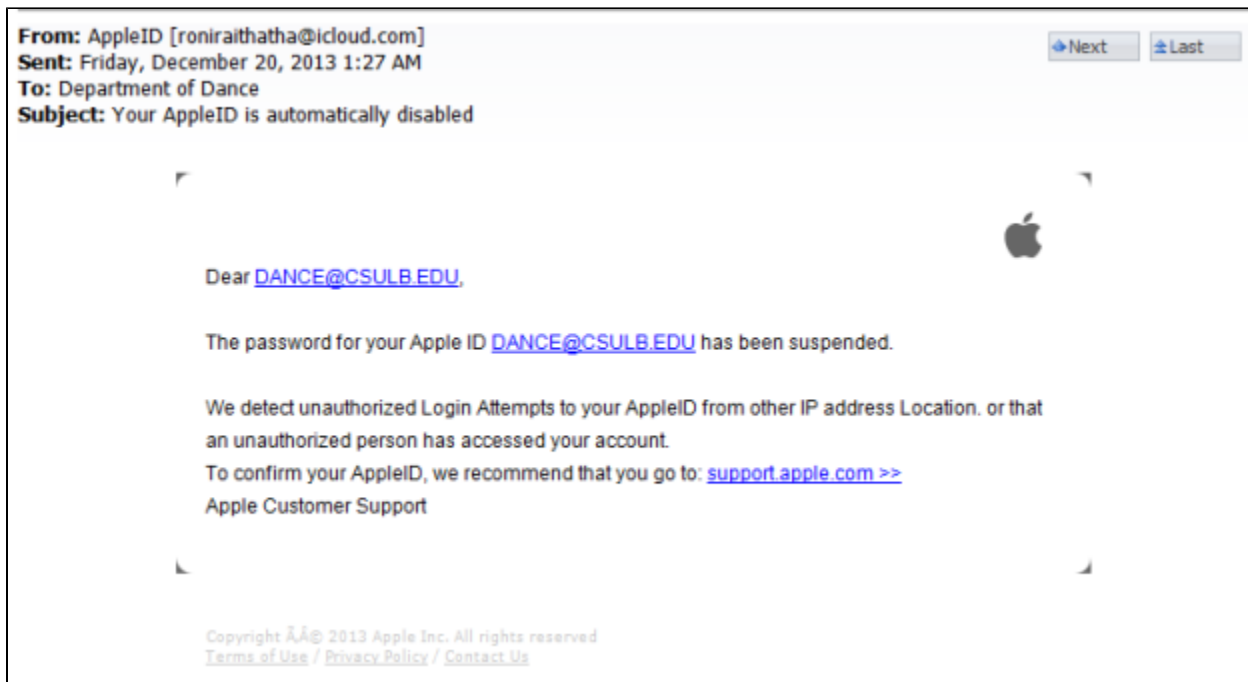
**From:** AppleID [roniraithatha@icloud.com]
**Sent:** Friday, December 20, 2013 1:27 AM
**To:** Department of Dance
**Subject:** Your AppleID is automatically disabled

Next Last

Dear DANCE@CSULB.EDU,

The password for your Apple ID DANCE@CSULB.EDU has been suspended.

We detect unauthorized Login Attempts to your AppleID from other IP address Location. or that an unauthorized person has accessed your account.
To confirm your AppleID, we recommend that you go to: support.apple.com >>
Apple Customer Support

Copyright ÃÂ© 2013 Apple Inc. All rights reserved
Terms of Use / Privacy Policy / Contact Us